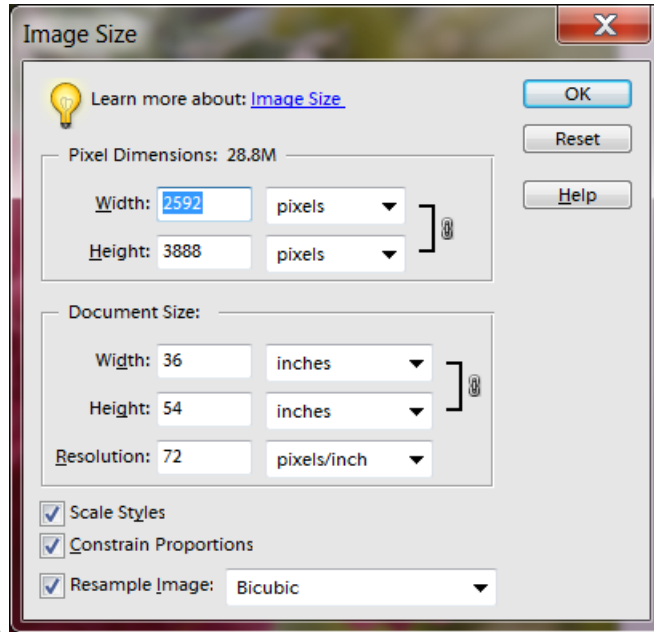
Image Size

X

Learn more about: Image Size

OK

Reset

Help

Pixel Dimensions: 28.8M

Width: 2592 pixels

Height: 3888 pixels

Document Size:

Width: 36 inches

Height: 54 inches

Resolution: 72 pixels/inch

Scale Styles

Constrain Proportions

Resample Image: Bicubic